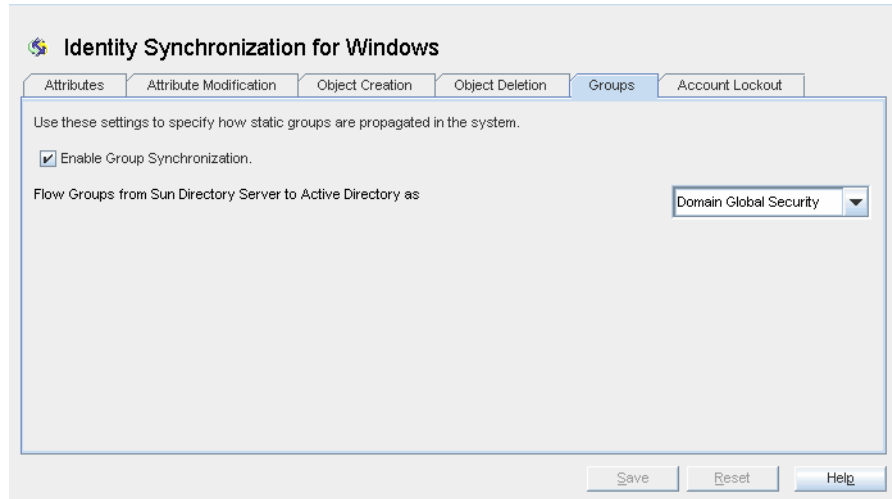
Identity Synchronization for Windows

Attributes | Attribute Modification | Object Creation | Object Deletion | Groups | Account Lockout

Use these settings to specify how static groups are propagated in the system.

Enable Group Synchronization.

Flow Groups from Sun Directory Server to Active Directory as

Domain Global Security

Save Reset Help